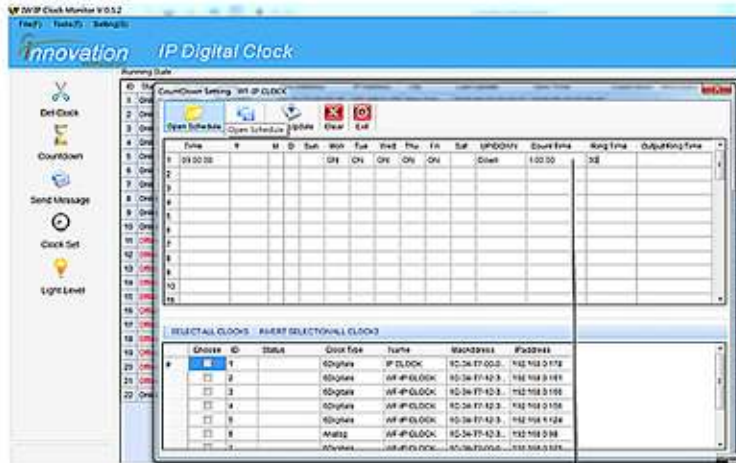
WIP Clock Monitor V.0.5.2
File(F) Tools(T) Setting(S)

innovation IP Digital Clock

Running State

Del Clock
Countdown
Send Message
Clock Set
Light Level

CountDown Setting WF-IP CLOCK

Open Schedule Open Schedule Update Clear Exit

| | Time | Y | M | D | Sun | Mon | Tue | Wed | Thu | Fri | Sat | UP/DOWN | Count time | Ring Time | OutputRing Time |
|---|---|---|---|---|---|---|---|---|---|---|---|---|---|---|---|
| 1 | 09:00:00 | | | | | ON | ON | ON | ON | ON | | Down | 1:00:00 | 30 | |
| 2 | | | | | | | | | | | | | | | |
| 3 | | | | | | | | | | | | | | | |
| 4 | | | | | | | | | | | | | | | |
| 5 | | | | | | | | | | | | | | | |
| 6 | | | | | | | | | | | | | | | |
| 7 | | | | | | | | | | | | | | | |
| 8 | | | | | | | | | | | | | | | |
| 9 | | | | | | | | | | | | | | | |
| 10 | | | | | | | | | | | | | | | |
| 11 | | | | | | | | | | | | | | | |

SELECT ALL CLOCKS INVERT SELECTION ALL CLOCKS

| | Choose | ID | Status | Clock type | Name | MacAddress | IPaddress |
|---|---|---|---|---|---|---|---|
| ▸ | ☐ | 1 | | 6Digitals | IP CLOCK | 5C-34-77-00-0... | 192.168.0.178 |
| | ☐ | 2 | | 6Digitals | WF-IP CLOCK | 5C-34-77-12-3... | 192.168.0.181 |
| | ☐ | 3 | | 6Digitals | WF-IP CLOCK | 5C-34-77-12-3... | 192.168.0.155 |
| | ☐ | 4 | | 6Digitals | WF-IP CLOCK | 5C-34-77-12-3... | 192.168.0.158 |
| | ☐ | 5 | | 6Digitals | WF-IP CLOCK | 5C-34-77-12-3... | 192.168.0.124 |
| | ☐ | 6 | | Analog | WF-IP CLOCK | 5C-34-77-12-3... | 192.168.0.98 |
| | ☐ | 7 | | 6Digitals | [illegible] | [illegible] | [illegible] |

ID
1 Onl
2 Onl
3 Onl
4 Onl
5 Onl
6 Onl
7 Onl
8 Onl
9 Onl
10 Onl
11 Offl
12 Offl
13 Offl
14 Offl
15 Offl
16 Offl
17 Offl
18 Offl
19 Offl
20 Offl
21 Offl
22 Onl